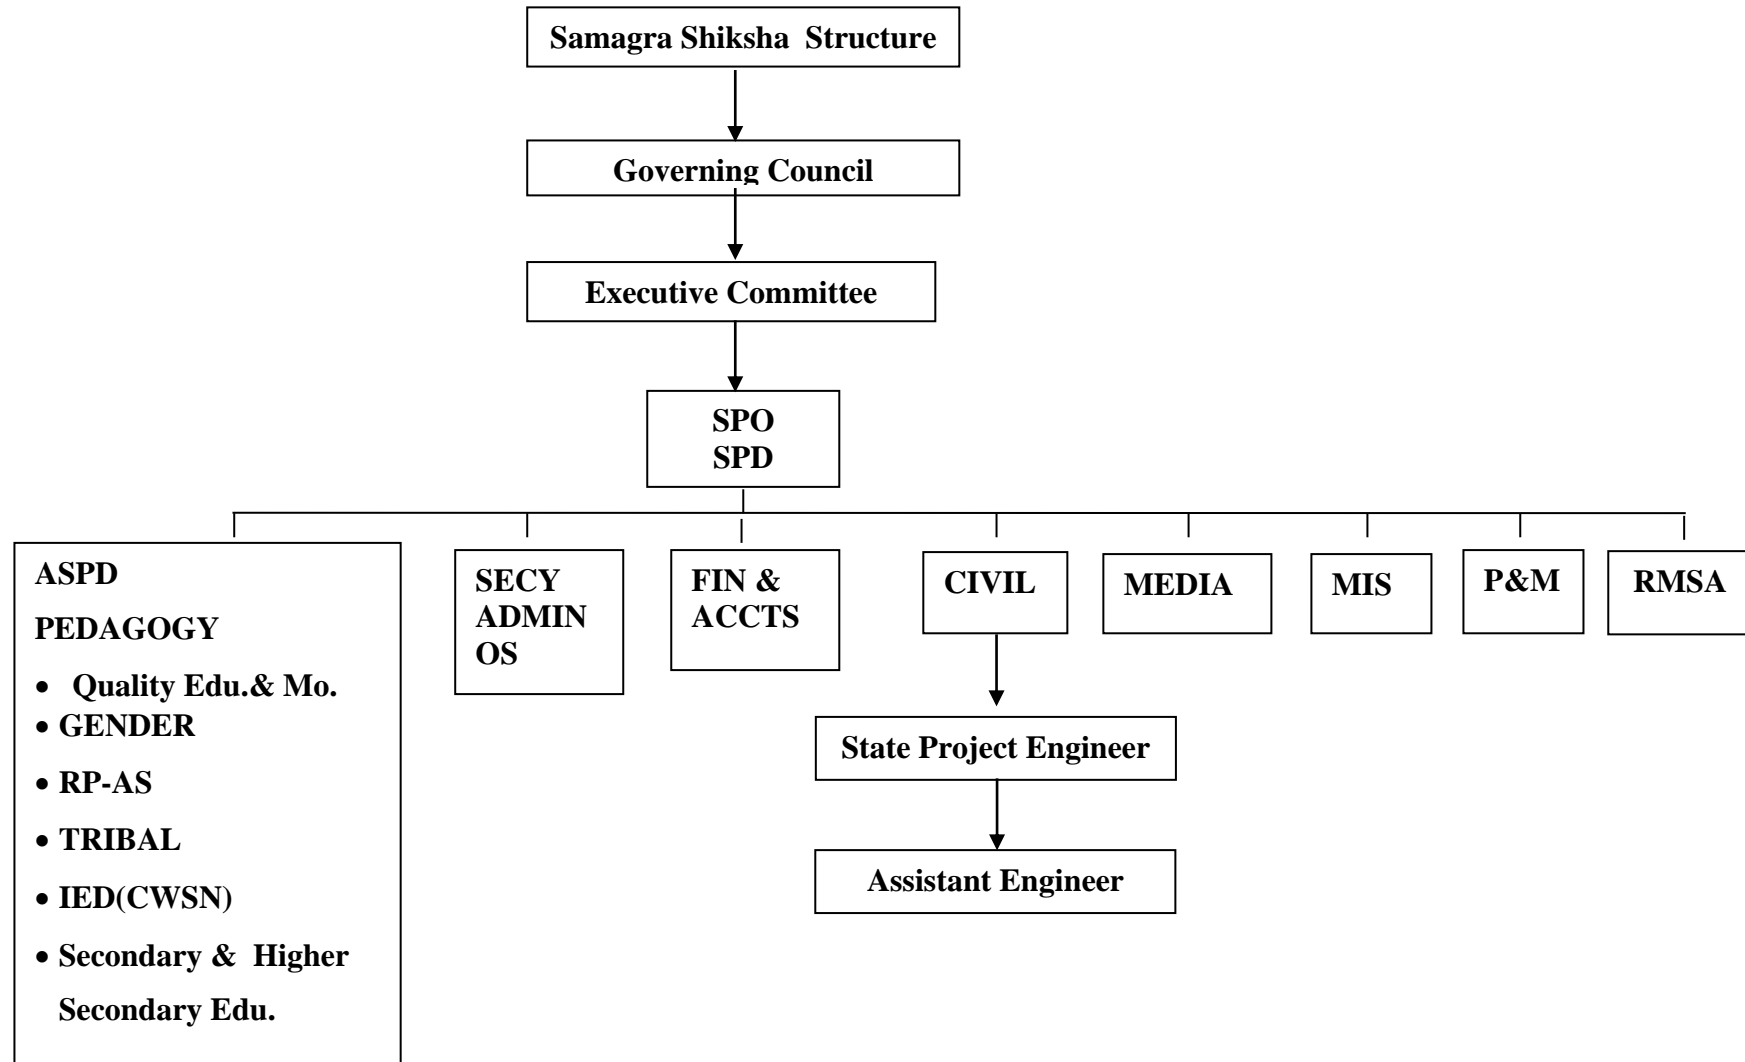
Samagra Shiksha Structure

Governing Council

Executive Committee

SPO
SPD

ASPD

PEDAGOGY

- Quality Edu.& Mo.
- GENDER
- RP-AS
- TRIBAL
- IED(CWSN)
- Secondary & Higher Secondary Edu.

SECY
ADMIN
OS

FIN &
ACCTS

CIVIL

State Project Engineer

Assistant Engineer

MEDIA

MIS

P&M

RMSA